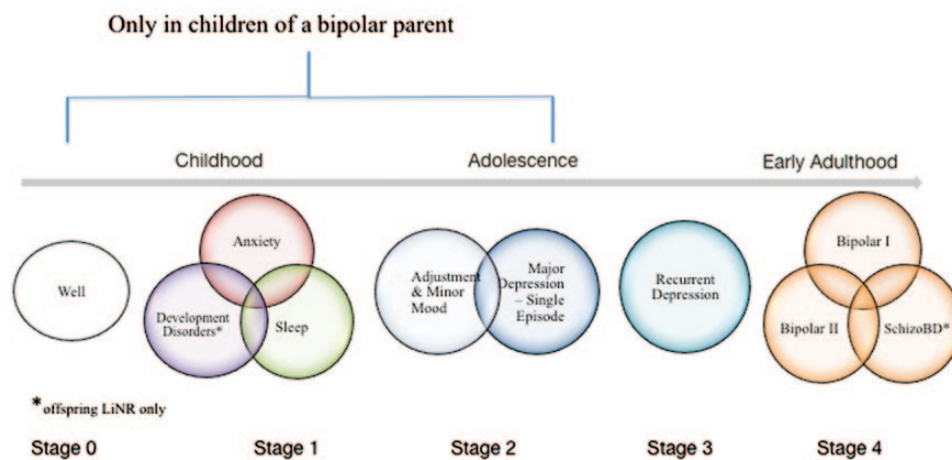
Only in children of a bipolar parent

Childhood

Adolescence

Early Adulthood

Well

Anxiety

Development Disorders*

Sleep

Adjustment & Minor Mood

Major Depression – Single Episode

Recurrent Depression

Bipolar I

Bipolar II

SchizoBD*

*offspring LiNR only

Stage 0

Stage 1

Stage 2

Stage 3

Stage 4